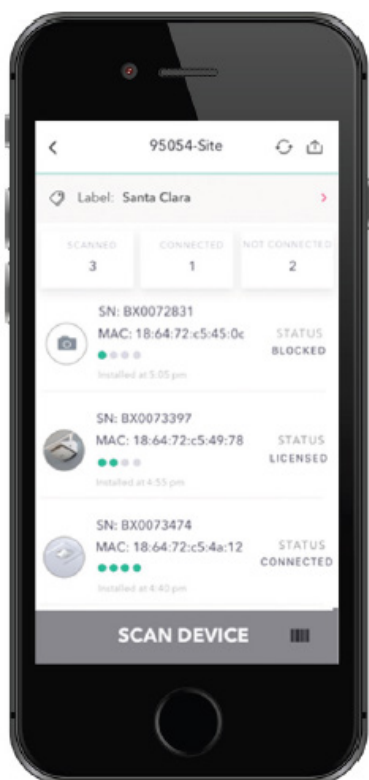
95054-Site

Label: Santa Clara

| SCANNED | CONNECTED | NOT CONNECTED |
|---|---|---|
| 3 | 1 | 2 |

SN: BX0072831
MAC: 18:64:72:c5:45:0c
Installed at 5:05 pm
STATUS
BLOCKED

SN: BX0073397
MAC: 18:64:72:c5:49:78
Installed at 4:55 pm
STATUS
LICENSED

SN: BX0073474
MAC: 18:64:72:c5:4a:12
Installed at 4:40 pm
STATUS
CONNECTED

SCAN DEVICE